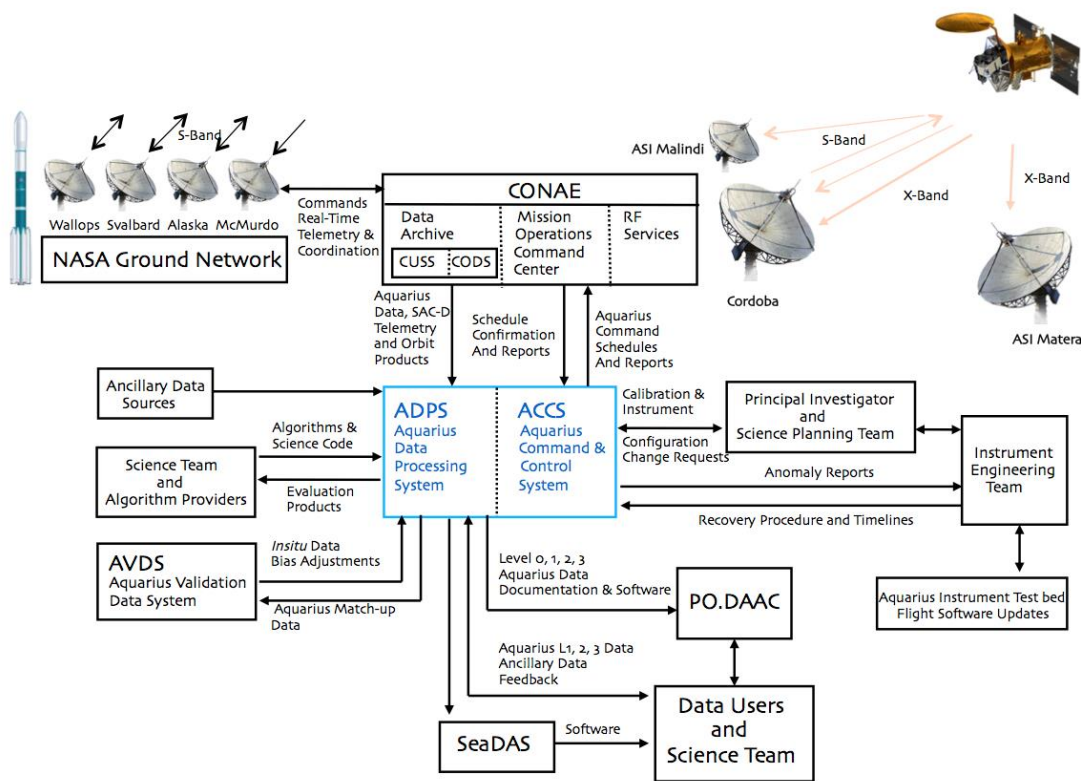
S-Band

Wallops Svalbard Alaska McMurdo

NASA Ground Network

Commands Real-Time Telemetry & Coordination

CONAE

Data Archive

CUSS CODS

Mission Operations Command Center

RF Services

ASI Malindi

S-Band

X-Band

X-Band

Cordoba

ASI Matera

Aquarius Data, SAC-D Telemetry and Orbit Products

Schedule Confirmation And Reports

Aquarius Command Schedules And Reports

Ancillary Data Sources

ADPS Aquarius Data Processing System

ACCS Aquarius Command & Control System

Calibration & Instrument

Configuration Change Requests

Principal Investigator and Science Planning Team

Instrument Engineering Team

Algorithms & Science Code

Science Team and Algorithm Providers

Evaluation Products

Anomaly Reports

Recovery Procedure and Timelines

AVDS Aquarius Validation Data System

*Insitu* Data Bias Adjustments

Aquarius Match-up Data

Level 0, 1, 2, 3 Aquarius Data Documentation & Software

PO.DAAC

Aquarius Instrument Test bed Flight Software Updates

Aquarius L1, 2, 3 Data Ancillary Data Feedback

Data Users and Science Team

SeaDAS

Software